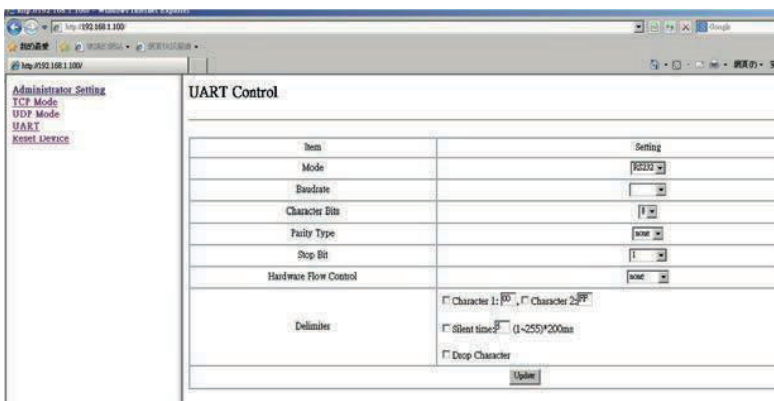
http://192.168.1.100/ - Windows Internet Explorer

http://192.168.1.100/

Google

我的最愛

http://192.168.1.100/

網頁(P)

Administrator Setting
TCP Mode
UDP Mode
UART
Reset Device

UART Control

| Item | Setting |
|---|---|
| Mode | RS232 |
| Baudrate | |
| Character Bits | 8 |
| Parity Type | none |
| Stop Bit | 1 |
| Hardware Flow Control | none |
| Delimiter | Character 1: 00 , Character 2: FF<br>Silent time: 5 (1~255)*200ms<br>Drop Character |

Update